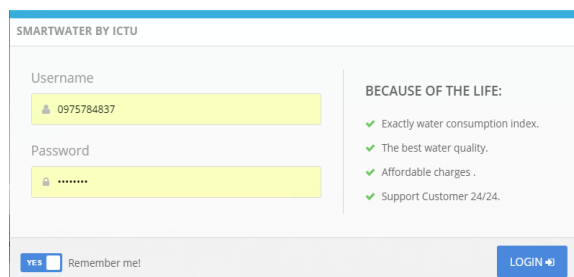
SMARTWATER BY ICTU

Username

0975784837

Password

•••••••••

BECAUSE OF THE LIFE:

Exactly water consumption index.

The best water quality.

Affordable charges .

Support Customer 24/24.

YES Remember me!

LOGIN